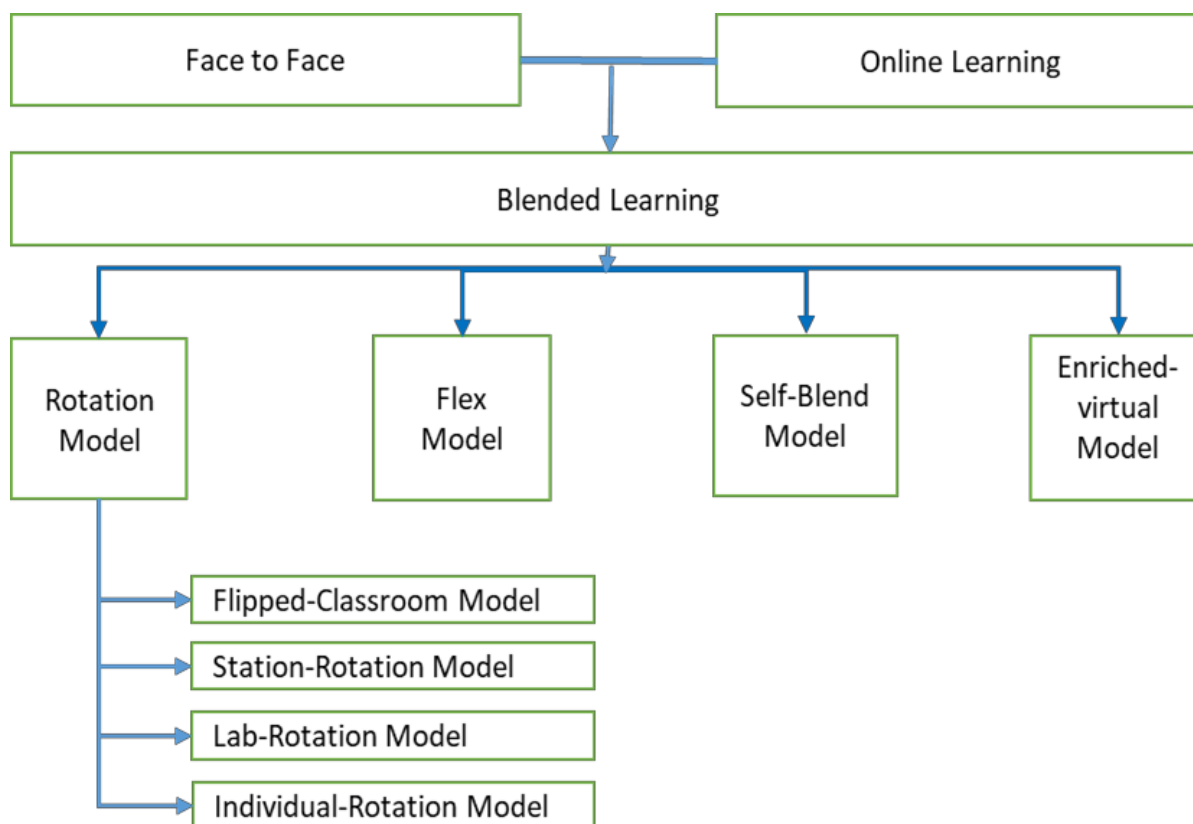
Face to Face

Online Learning

Blended Learning

Rotation Model

Flex Model

Self-Blend Model

Enriched-virtual Model

Flipped-Classroom Model

Station-Rotation Model

Lab-Rotation Model

Individual-Rotation Model